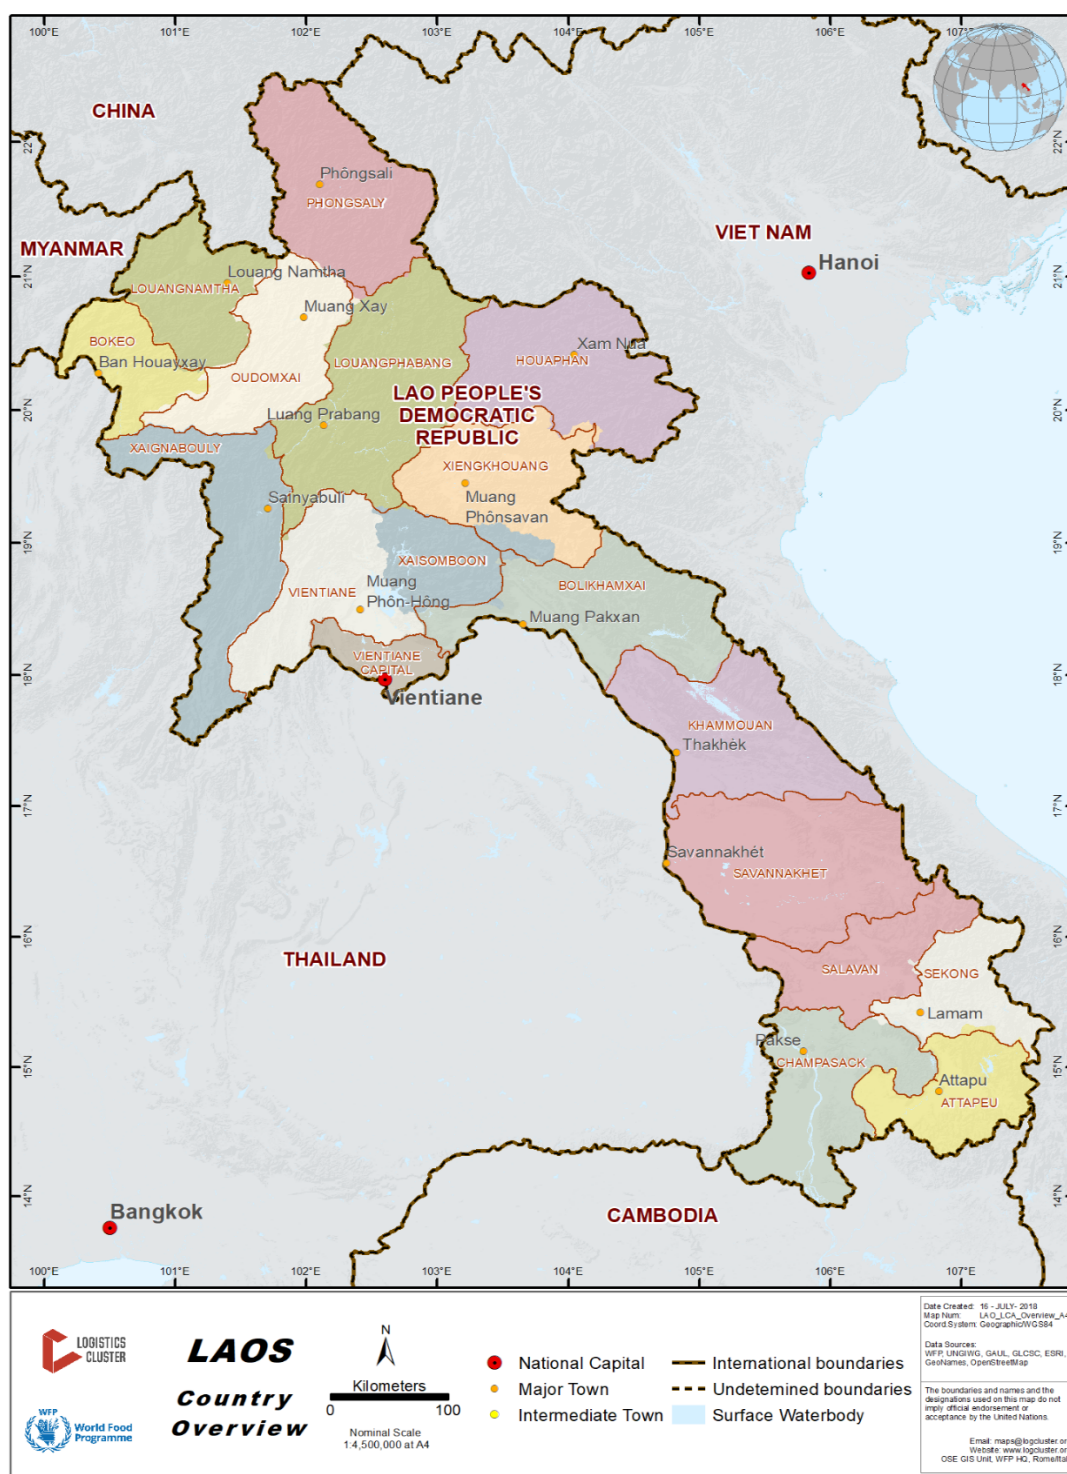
100°E 101°E 102°E 103°E 104°E 105°E 106°E 107°E

22°N 21°N 20°N 19°N 18°N 17°N 16°N 15°N 14°N

CHINA

MYANMAR

VIET NAM

Hanoi

Phôngsali
PHONGSALY

Louang Namtha
LOUANGNAMTHA

Muang Xay

BOKEO
Ban Houayxay

OUDOMXAI

LOUANGPHABANG

Xam Nua
HOUAPHAN

LAO PEOPLE'S DEMOCRATIC REPUBLIC

Luang Prabang

XAIGNABOULY

XIENGKHOUANG

Muang Phônsavan

Sainyabuli

XAISOMBOON

VIENTIANE

Muang Phôn-Hông

BOLIKHAMXAI

Muang Pakxan

VIENTIANE CAPITAL

Vientiane

KHAMMOUAN
Thakhék

Savannakhét
SAVANNAKHET

THAILAND

SALAVAN

SEKONG

Lamam

Pakse
CHAMPASACK

Attapu
ATTAPEU

Bangkok

CAMBODIA

LOGISTICS CLUSTER

WFP World Food Programme

LAOS

Country Overview

N

Kilometers
0 100

Nominal Scale 1:4,500,000 at A4

National Capital
Major Town
Intermediate Town

International boundaries
Undetemined boundaries
Surface Waterbody

Date Created: 16 - JULY- 2018
Map Num: LAO_LCA_Overview_A4
Coord.System: Geographic/WGS84

Data Sources:
WFP, UNGIWG, GAUL, GLCSC, ESRI, GeoNames, OpenStreetMap

The boundaries and names and the designations used on this map do not imply official endorsement or acceptance by the United Nations.

Email: maps@logcluster.or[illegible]
Website: www.logcluster.or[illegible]
OSE GIS Unit, WFP HQ, Rome/Ita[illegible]